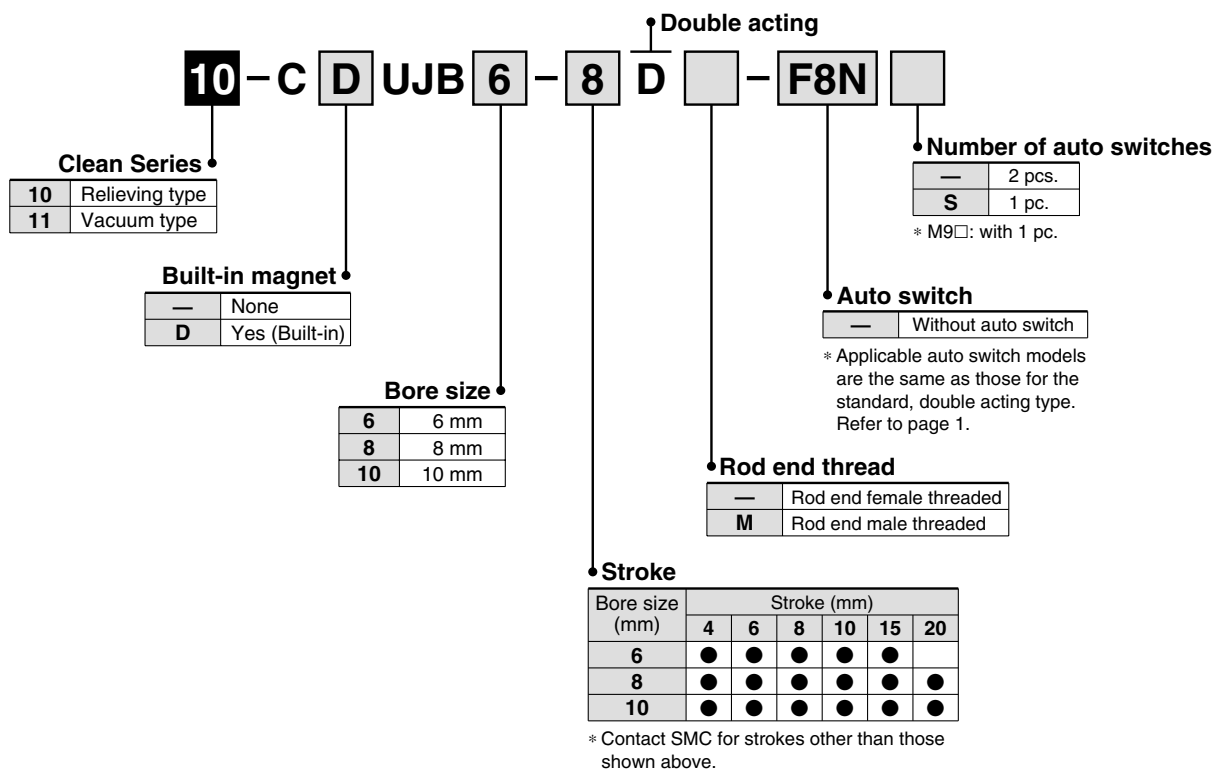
Double acting

10 – C D UJB 6 – 8 D – F8N

Clean Series
| 10 | Relieving type |
|---|---|
| 11 | Vacuum type |

Built-in magnet
| — | None |
|---|---|
| D | Yes (Built-in) |

Bore size
| 6 | 6 mm |
|---|---|
| 8 | 8 mm |
| 10 | 10 mm |

Number of auto switches
| — | 2 pcs. |
|---|---|
| S | 1 pc. |

∗ M9□: with 1 pc.

Auto switch
| — | Without auto switch |
|---|---|

∗ Applicable auto switch models are the same as those for the standard, double acting type. Refer to page 1.

Rod end thread
| — | Rod end female threaded |
|---|---|
| M | Rod end male threaded |

Stroke
| Bore size (mm) | Stroke (mm) 4 | 6 | 8 | 10 | 15 | 20 |
|---|---|---|---|---|---|---|
| 6 | ● | ● | ● | ● | ● | |
| 8 | ● | ● | ● | ● | ● | ● |
| 10 | ● | ● | ● | ● | ● | ● |

∗ Contact SMC for strokes other than those shown above.